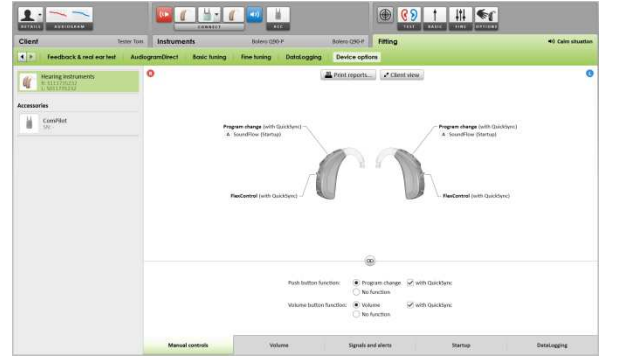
DETAILS AUDIOGRAM CONNECT NLE TEST BASIC FINE OPTIONS

Client Tester Tom Instruments Bolero Q90-P Bolero Q90-P Fitting Calm situation

Feedback & real ear test AudiogramDirect Basic tuning Fine tuning DataLogging Device options

Hearing instruments
R: 5111775232
L: 5011775232

Accessories

ComPilot
SN -

Print reports... Client view

Program change (with QuickSync)
A SoundFlow (Startup)

Program change (with QuickSync)
A SoundFlow (Startup)

FlexControl (with QuickSync)

FlexControl (with QuickSync)

Push button function: Program change with QuickSync
No function

Volume button function: Volume with QuickSync
No function

Manual controls Volume Signals and alerts Startup DataLogging